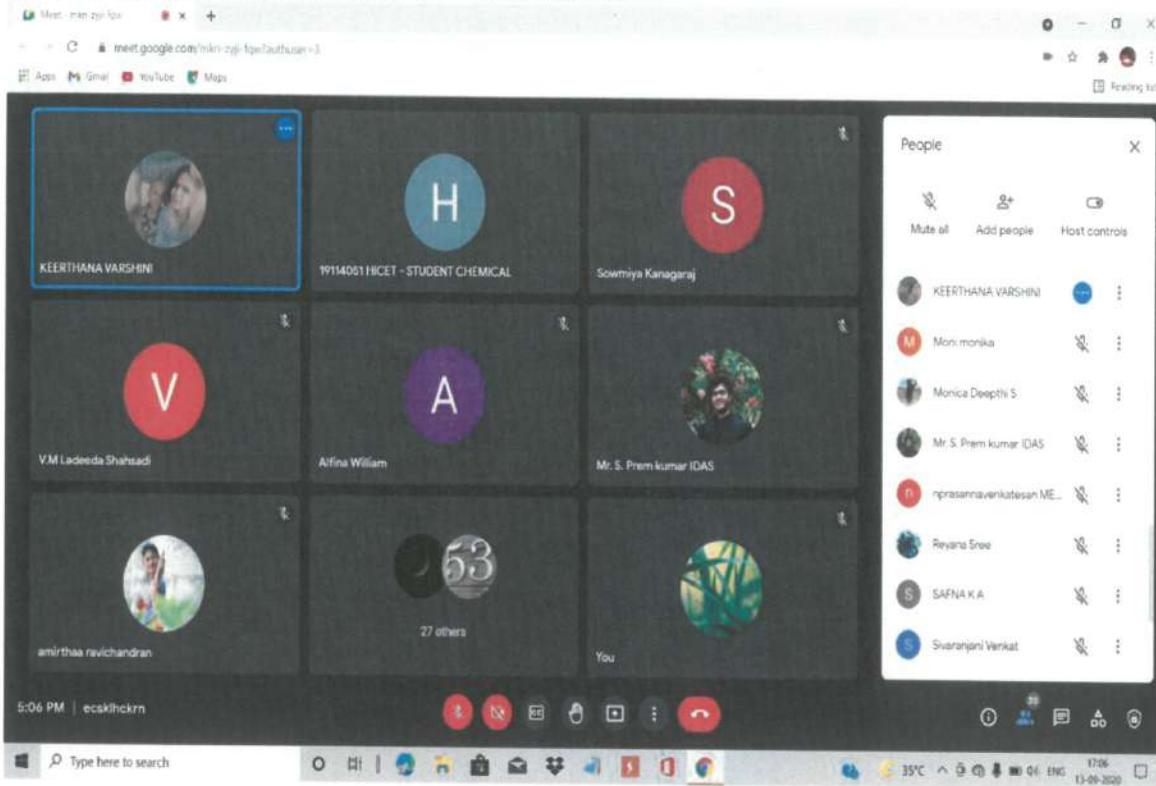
Meet - mkn-zyji-fqw

meet.google.com/mkn-zyji-fqw?authuser=3

Apps Gmail YouTube Maps

Reading list

KEERTHANA VARSHINI

H

19114051 HICET - STUDENT CHEMICAL

S

Sowmiya Kanagaraj

V

V.M Ladeeda Shahsadi

A

Alfina William

Mr. S. Prem kumar IDAS

amirthaa ravichandran

53

27 others

You

People

Mute all

Add people

Host controls

KEERTHANA VARSHINI

M

Moni monika

Monica Deepthi S

Mr. S. Prem kumar IDAS

n

nprasannavenkatesan ME...

Reyana Sree

S

SAFNA K A

S

Sivaranjani Venkat

5:06 PM | ecsklhckrn

33

Type here to search

35°C ENG 17:06 13-09-2020